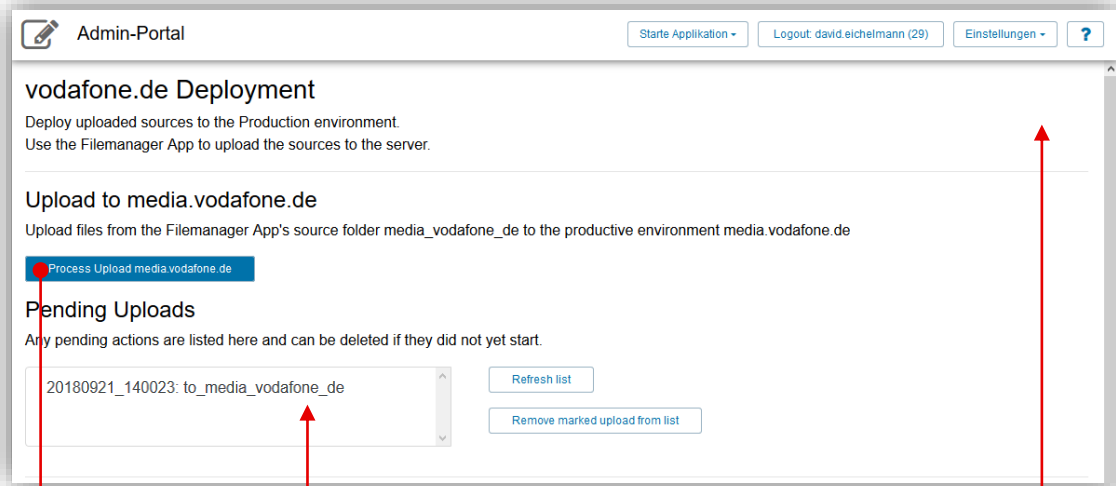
Admin-Portal

Starte Applikation

Logout: david.eichelmann (29)

Einstellungen

?

vodafone.de Deployment

Deploy uploaded sources to the Production environment.
Use the Filemanager App to upload the sources to the server.

Upload to media.vodafone.de

Upload files from the Filemanager App's source folder media_vodafone_de to the productive environment media.vodafone.de

Process Upload media.vodafone.de

Pending Uploads

Any pending actions are listed here and can be deleted if they did not yet start.

20180921_140023: to_media_vodafone_de

Refresh list

Remove marked upload from list